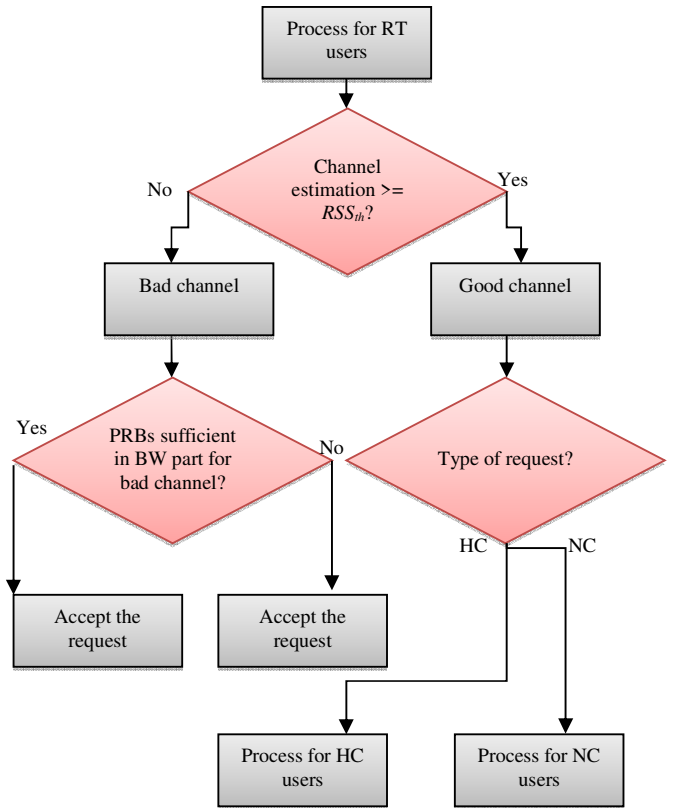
Process for RT users

Channel estimation >= $RSS_{th}$?

No

Yes

Bad channel

Good channel

Yes

PRBs sufficient in BW part for bad channel?

No

Type of request?

HC

NC

Accept the request

Accept the request

Process for HC users

Process for NC users